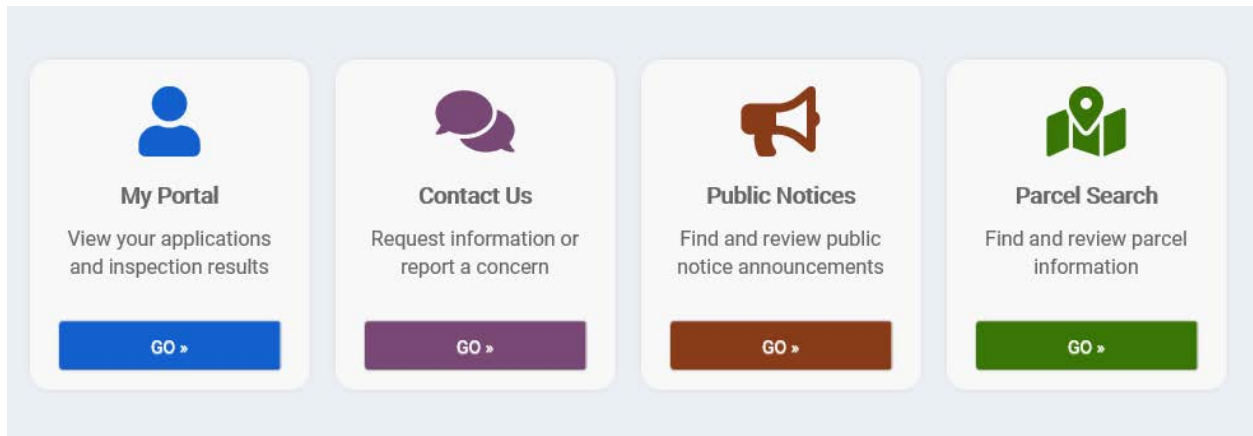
My Portal

View your applications and inspection results

GO »

Contact Us

Request information or report a concern

GO »

Public Notices

Find and review public notice announcements

GO »

Parcel Search

Find and review parcel information

GO »